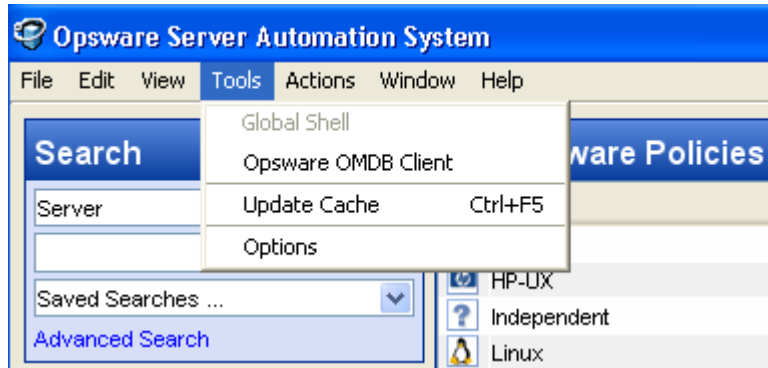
Opsware Server Automation System

File Edit View Tools Actions Window Help

Global Shell
Opsware OMDB Client
Update Cache Ctrl+F5
Options

Search
Server
Saved Searches ...
Advanced Search

ware Policies
HP-UX
Independent
Linux